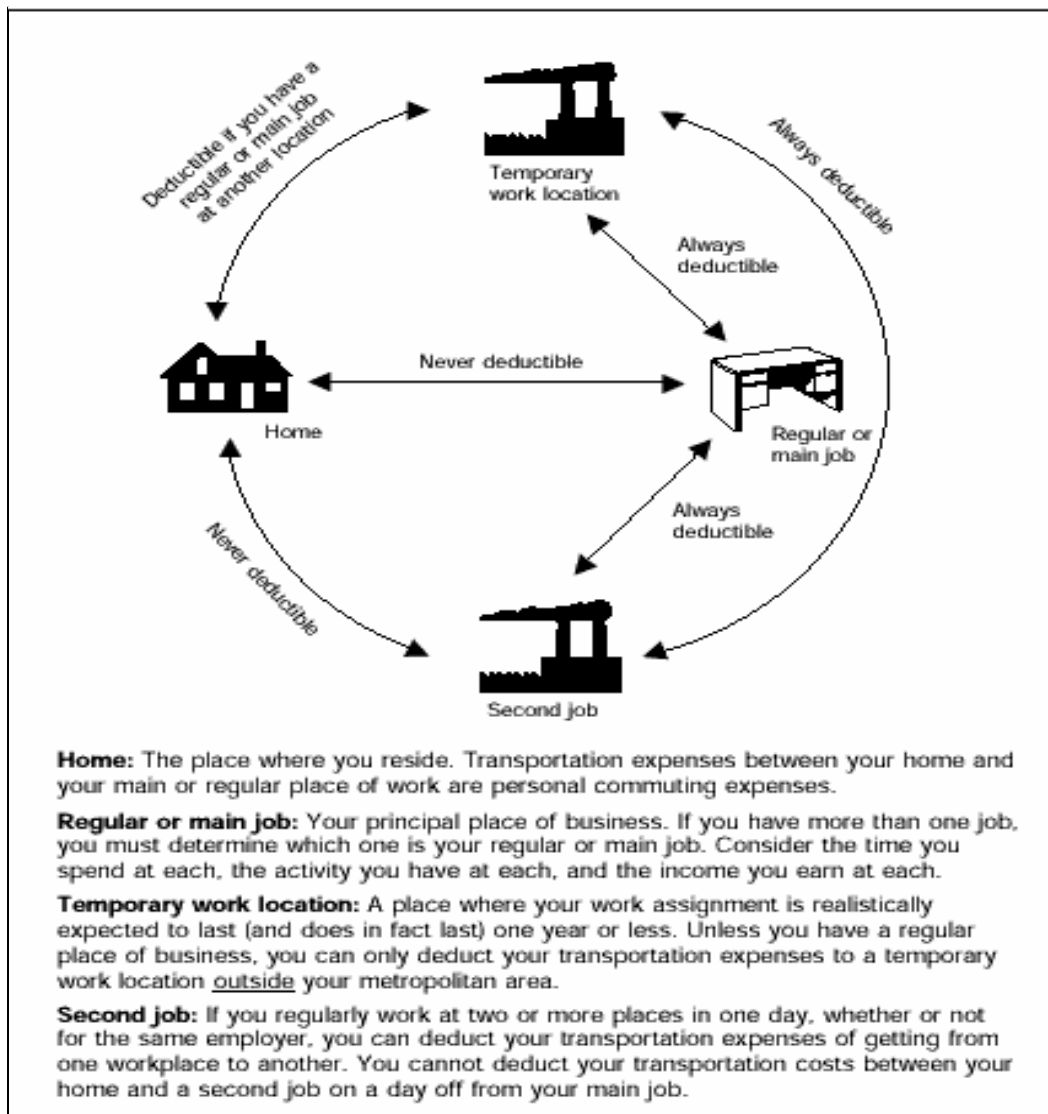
Deductible if you have a regular or main job at another location

Temporary work location

Always deductible

Always deductible

Home

Never deductible

Regular or main job

Always deductible

Never deductible

Second job

**Home:** The place where you reside. Transportation expenses between your home and your main or regular place of work are personal commuting expenses.

**Regular or main job:** Your principal place of business. If you have more than one job, you must determine which one is your regular or main job. Consider the time you spend at each, the activity you have at each, and the income you earn at each.

**Temporary work location:** A place where your work assignment is realistically expected to last (and does in fact last) one year or less. Unless you have a regular place of business, you can only deduct your transportation expenses to a temporary work location outside your metropolitan area.

**Second job:** If you regularly work at two or more places in one day, whether or not for the same employer, you can deduct your transportation expenses of getting from one workplace to another. You cannot deduct your transportation costs between your home and a second job on a day off from your main job.